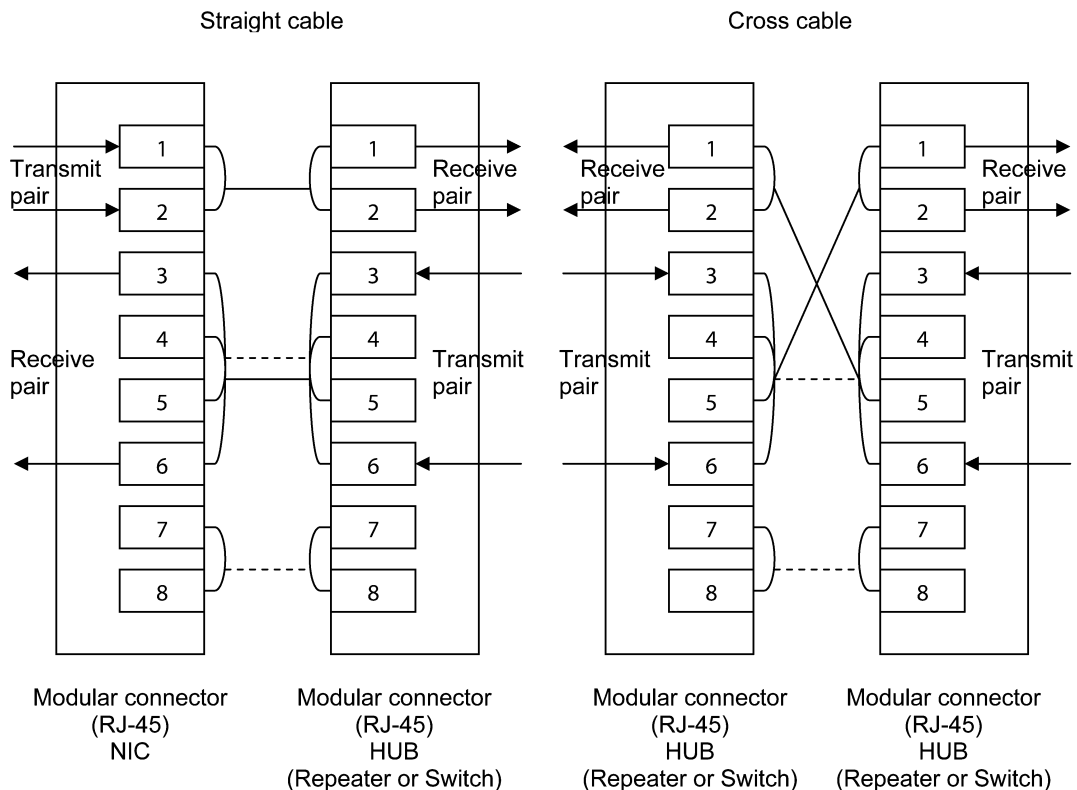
Straight cable

Transmit pair

1
2
3
4
5
6
7
8

Receive pair

1
2
3
4
5
6
7
8

Receive pair

Transmit pair

Modular connector (RJ-45) NIC

Modular connector (RJ-45) HUB (Repeater or Switch)

Cross cable

Receive pair

1
2
3
4
5
6
7
8

Transmit pair

1
2
3
4
5
6
7
8

Receive pair

Transmit pair

Modular connector (RJ-45) HUB (Repeater or Switch)

Modular connector (RJ-45) HUB (Repeater or Switch)